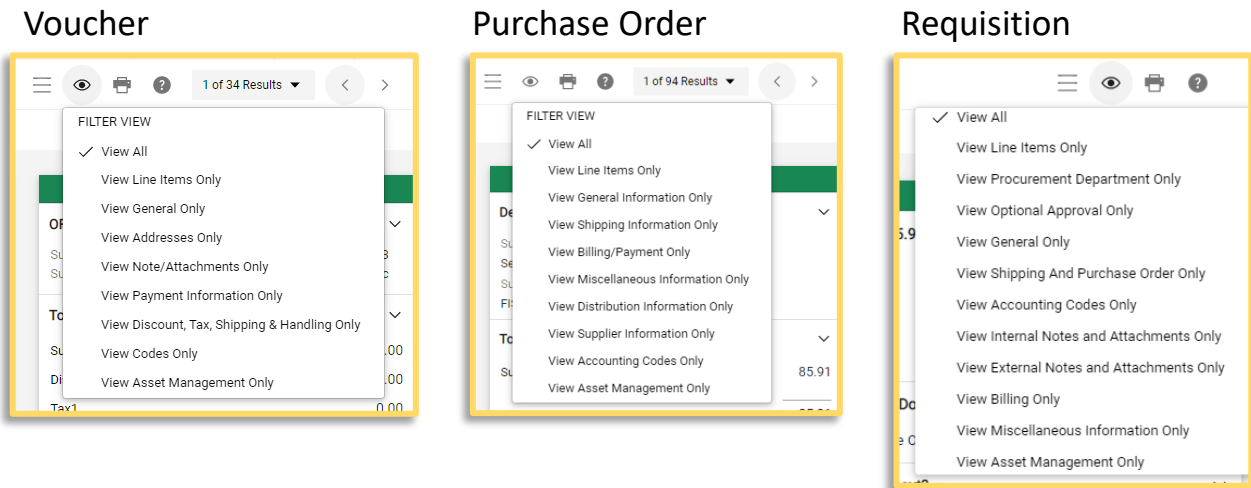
Voucher

1 of 34 Results

FILTER VIEW

✓ View All

View Line Items Only

View General Only

View Addresses Only

View Note/Attachments Only

View Payment Information Only

View Discount, Tax, Shipping & Handling Only

View Codes Only

View Asset Management Only

Tax1 0.00

Purchase Order

1 of 94 Results

FILTER VIEW

✓ View All

View Line Items Only

View General Information Only

View Shipping Information Only

View Billing/Payment Only

View Miscellaneous Information Only

View Distribution Information Only

View Supplier Information Only

View Accounting Codes Only

View Asset Management Only

85.91

Requisition

✓ View All

View Line Items Only

View Procurement Department Only

View Optional Approval Only

View General Only

View Shipping And Purchase Order Only

View Accounting Codes Only

View Internal Notes and Attachments Only

View External Notes and Attachments Only

View Billing Only

View Miscellaneous Information Only

View Asset Management Only